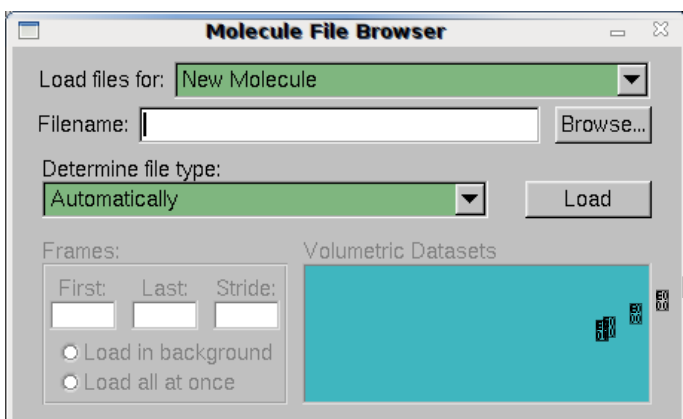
Molecule File Browser

Load files for: New Molecule

Filename:

Browse...

Determine file type:

Automatically

Load

Frames:

First: Last: Stride:

Load in background

Load all at once

Volumetric Datasets